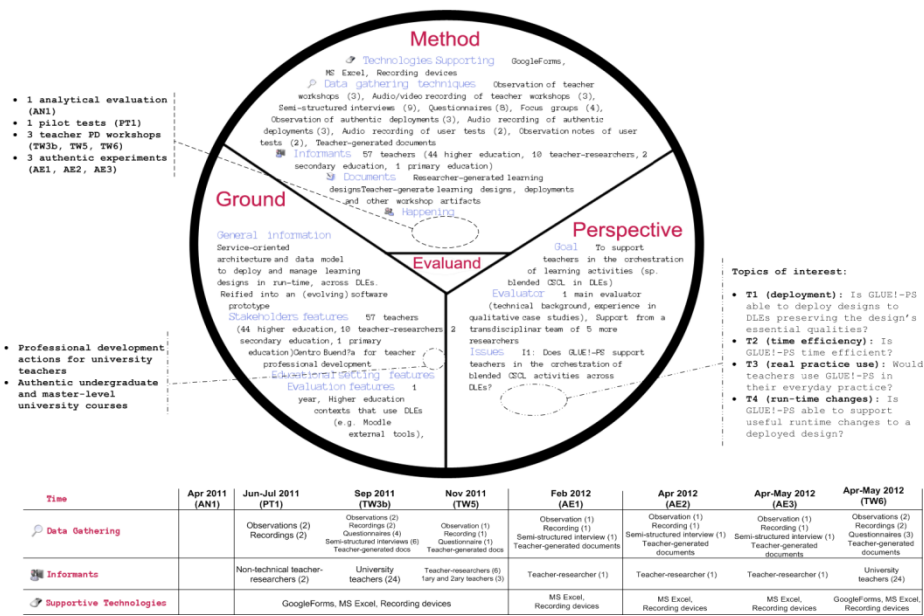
Method

Technologies Supporting GoogleForms, MS Excel, Recording devices

Data gathering techniques Observation of teacher workshops (3), Audio/video recording of teacher workshops (3), Semi-structured interviews (9), Questionnaires (8), Focus groups (4), Observation of authentic deployments (3), Audio recording of authentic deployments (3), Audio recording of user tests (2), Observation notes of user tests (2), Teacher-generated documents

Informants 57 teachers (44 higher education, 10 teacher-researchers, 2 secondary education, 1 primary education)

Documents Researcher-generated learning designsTeacher-generate learning designs, deployments and other workshop artifacts

Happening

- 1 analytical evaluation (AN1)
- 1 pilot tests (PT1)
- 3 teacher PD workshops (TW3b, TW5, TW6)
- 3 authentic experiments (AE1, AE2, AE3)

Ground

General information Service-oriented architecture and data model to deploy and manage learning designs in run-time, across DLEs. Reified into an (evolving) software prototype

Stakeholders features 57 teachers (44 higher education, 10 teacher-researchers, 2 secondary education, 1 primary education)Centro Buend?a for teacher professional development

Educational setting features

Evaluation features 1 year, Higher education contexts that use DLEs (e.g. Moodle external tools),

Evaluand

Perspective

Goal To support teachers in the orchestration of learning activities (sp. blended CSCL in DLEs)

Evaluator 1 main evaluator (technical background, experience in qualitative case studies), Support from a transdisciplinar team of 5 more researchers

Issues I1: Does GLUE!-PS support teachers in the orchestration of blended CSCL activities across DLEs?

- Professional development actions for university teachers
- Authentic undergraduate and master-level university courses

Topics of interest:
- T1 (deployment): Is GLUE!-PS able to deploy designs to DLEs preserving the design's essential qualities?
- T2 (time efficiency): Is GLUE!-PS time efficient?
- T3 (real practice use): Would teachers use GLUE!-PS in their everyday practice?
- T4 (run-time changes): Is GLUE!-PS able to support useful runtime changes to a deployed design?

| Time | Apr 2011 (AN1) | Jun-Jul 2011 (PT1) | Sep 2011 (TW3b) | Nov 2011 (TW5) | Feb 2012 (AE1) | Apr 2012 (AE2) | Apr-May 2012 (AE3) | Apr-May 2012 (TW6) |
|---|---|---|---|---|---|---|---|---|
| Data Gathering | | Observations (2) Recordings (2) | Observations (2) Recordings (2) Questionnaires (4) Semi-structured interviews (6) Teacher-generated docs | Observation (1) Recording (1) Questionnaire (1) Teacher-generated docs | Observation (1) Recording (1) Semi-structured interview (1) Teacher-generated documents | Observation (1) Recording (1) Semi-structured interview (1) Teacher-generated documents | Observation (1) Recording (1) Semi-structured interview (1) Teacher-generated documents | Observations (2) Recordings (2) Questionnaires (3) Teacher-generated documents |
| Informants | | Non-technical teacher-researchers (2) | University teachers (24) | Teacher-researchers (6) 1ary and 2ary teachers (3) | Teacher-researcher (1) | Teacher-researcher (1) | Teacher-researcher (1) | University teachers (24) |
| Supportive Technologies | | GoogleForms, MS Excel, Recording devices | | | MS Excel, Recording devices | MS Excel, Recording devices | MS Excel, Recording devices | GoogleForms, MS Excel, Recording devices |